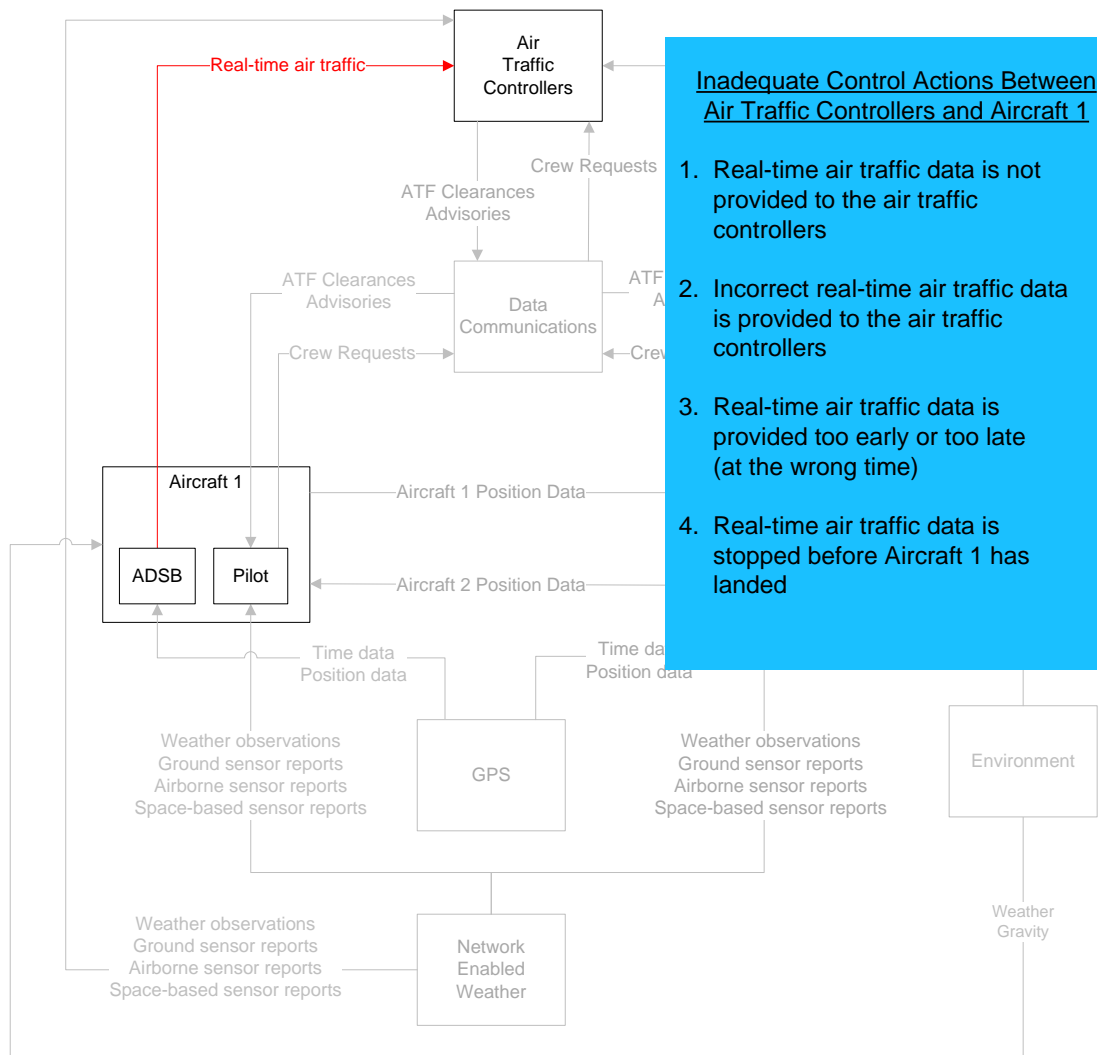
Air Traffic Controllers

Real-time air traffic

Inadequate Control Actions Between Air Traffic Controllers and Aircraft 1

1. Real-time air traffic data is not provided to the air traffic controllers

2. Incorrect real-time air traffic data is provided to the air traffic controllers

3. Real-time air traffic data is provided too early or too late (at the wrong time)

4. Real-time air traffic data is stopped before Aircraft 1 has landed

Crew Requests

ATF Clearances Advisories

ATF Clearances Advisories

Data Communications

ATF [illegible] A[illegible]

Crew Requests

Crew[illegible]

Aircraft 1

Aircraft 1 Position Data

ADSB

Pilot

Aircraft 2 Position Data

Time data Position data

Time da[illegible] Position data

Weather observations Ground sensor reports Airborne sensor reports Space-based sensor reports

GPS

Weather observations Ground sensor reports Airborne sensor reports Space-based sensor reports

Environment

Weather Gravity

Weather observations Ground sensor reports Airborne sensor reports Space-based sensor reports

Network Enabled Weather